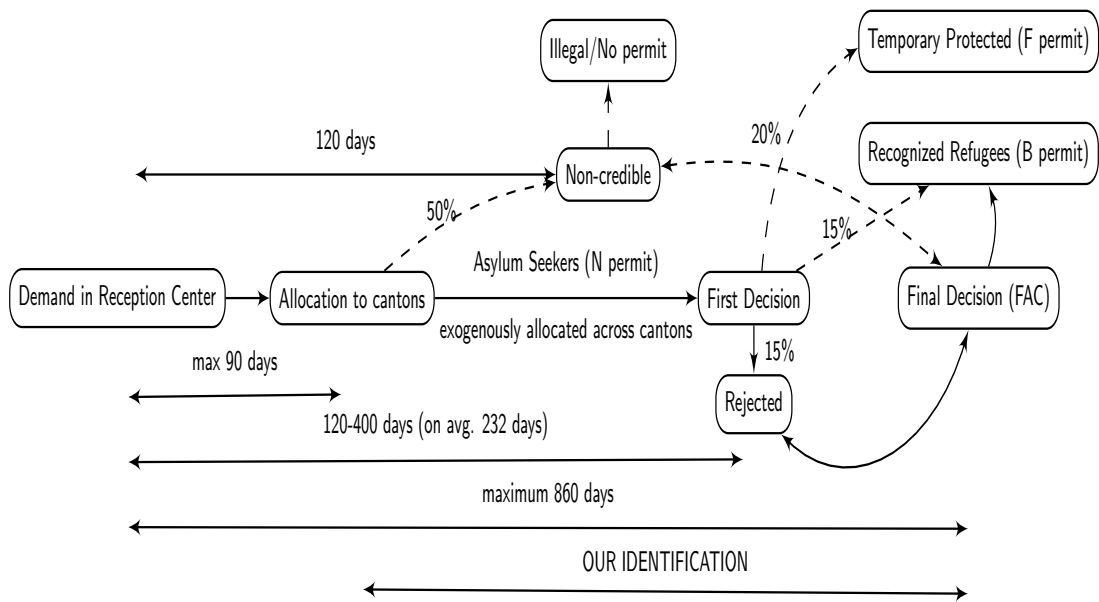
Illegal/No permit

Temporary Protected (F permit)

120 days

20%

Non-credible

Recognized Refugees (B permit)

50%

15%

Asylum Seekers (N permit)

Demand in Reception Center

Allocation to cantons

First Decision

Final Decision (FAC)

exogenously allocated across cantons

15%

max 90 days

Rejected

120-400 days (on avg. 232 days)

maximum 860 days

OUR IDENTIFICATION